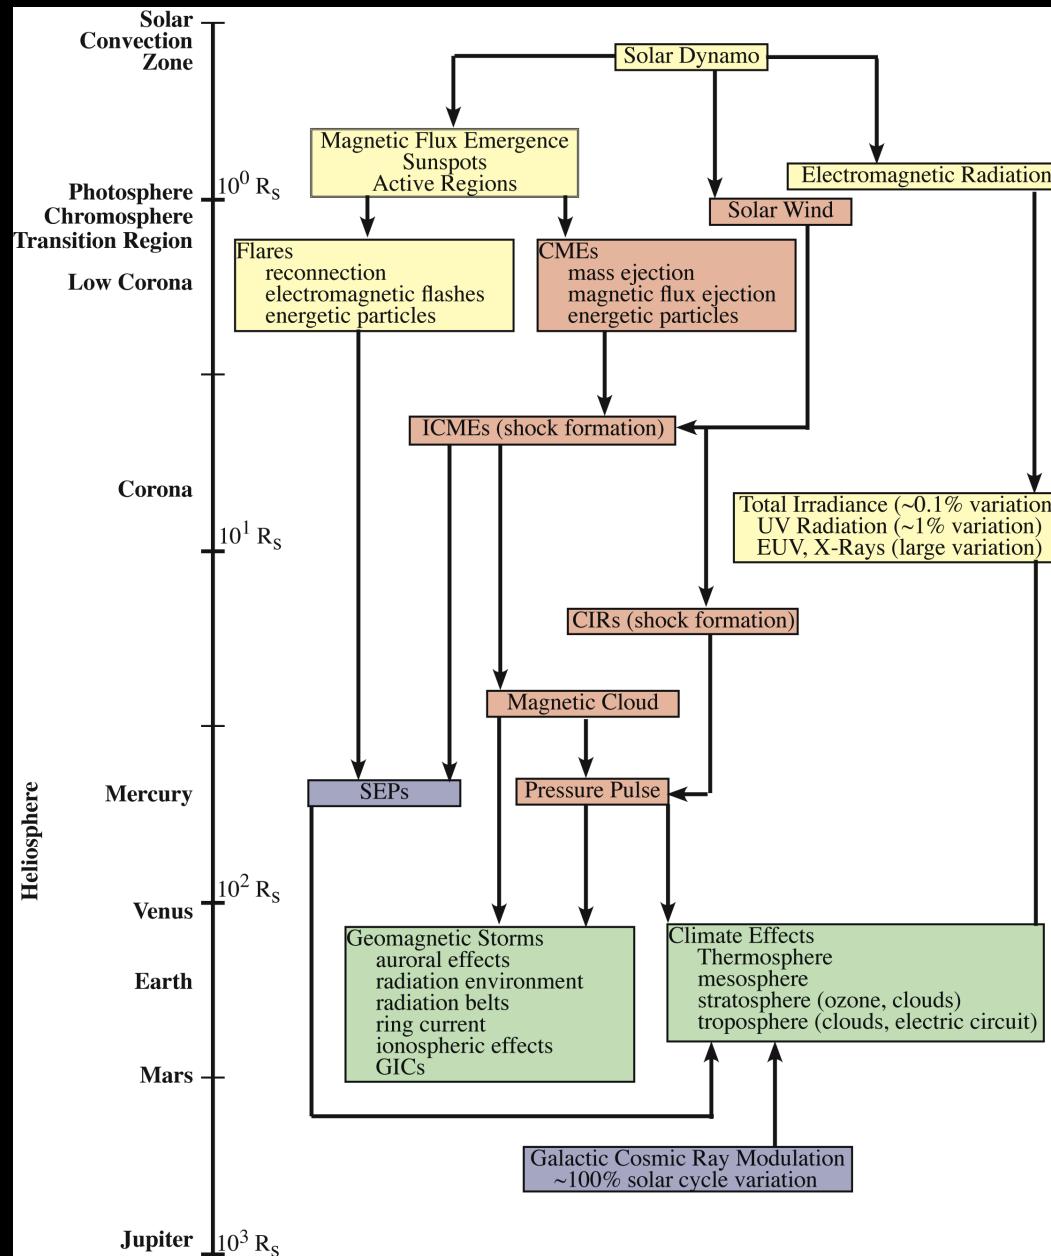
Solar Convection Zone

Photosphere
Chromosphere
Transition Region

Low Corona

Corona

Heliosphere

Mercury

Venus

Earth

Mars

Jupiter

$10^0$ $R_S$

$10^1$ $R_S$

$10^2$ $R_S$

$10^3$ $R_S$

Solar Dynamo

Magnetic Flux Emergence
Sunspots
Active Regions

Electromagnetic Radiation

Solar Wind

Flares
reconnection
electromagnetic flashes
energetic particles

CMEs
mass ejection
magnetic flux ejection
energetic particles

ICMEs (shock formation)

Total Irradiance (~0.1% variation
UV Radiation (~1% variation)
EUV, X-Rays (large variation)

CIRs (shock formation)

Magnetic Cloud

SEPs

Pressure Pulse

Geomagnetic Storms
auroral effects
radiation environment
radiation belts
ring current
ionospheric effects
GICs

Climate Effects
Thermosphere
mesosphere
stratosphere (ozone, clouds)
troposphere (clouds, electric circuit)

Galactic Cosmic Ray Modulation
~100% solar cycle variation